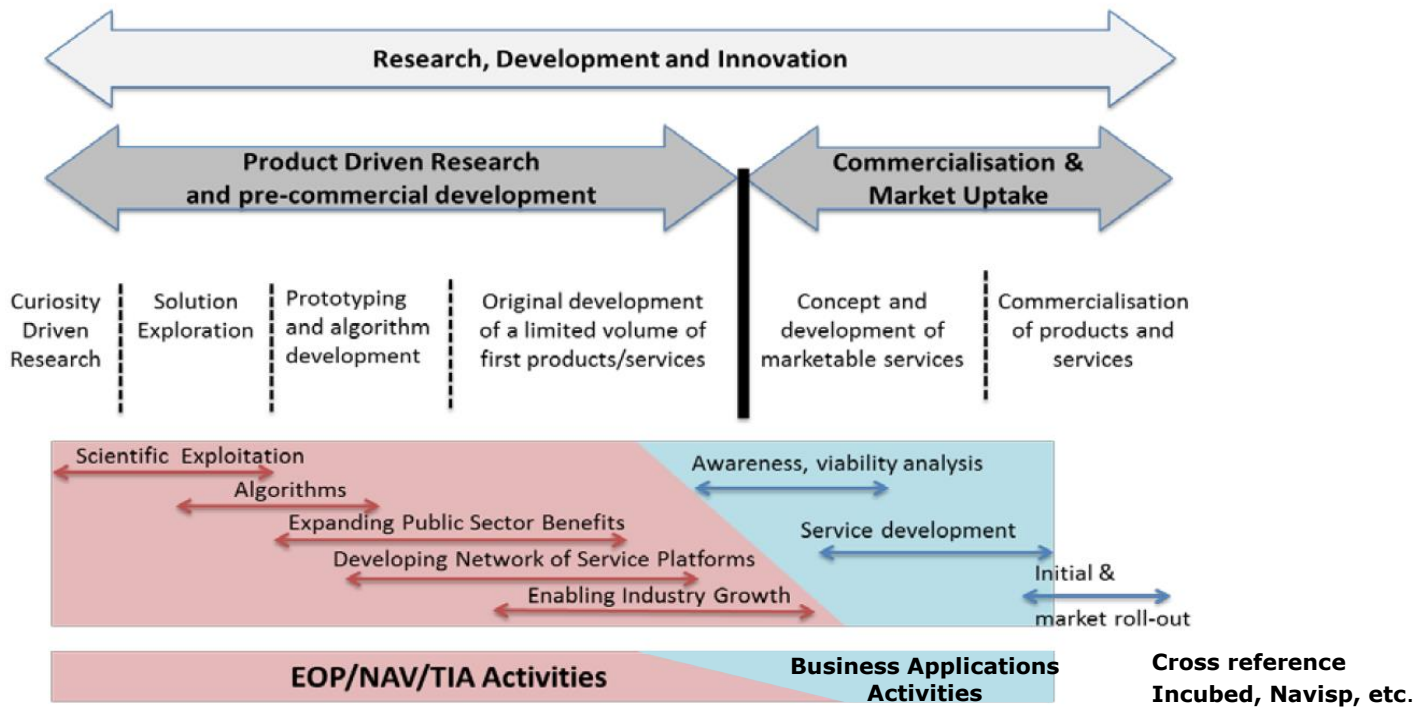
Research, Development and Innovation

Product Driven Research and pre-commercial development

Commercialisation & Market Uptake

Curiosity Driven Research

Solution Exploration

Prototyping and algorithm development

Original development of a limited volume of first products/services

Concept and development of marketable services

Commercialisation of products and services

Scientific Exploitation

Algorithms

Expanding Public Sector Benefits

Developing Network of Service Platforms

Enabling Industry Growth

Awareness, viability analysis

Service development

Initial & market roll-out

EOP/NAV/TIA Activities

Business Applications Activities

Cross reference Incubed, Navisp, etc.